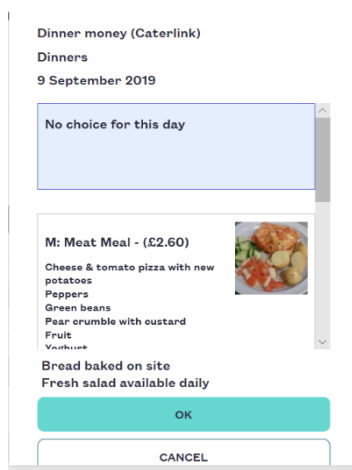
Dinner money (Caterlink)
Dinners
9 September 2019

No choice for this day

M: Meat Meal - (£2.60)

Cheese & tomato pizza with new potatoes
Peppers
Green beans
Pear crumble with custard
Fruit
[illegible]

Bread baked on site
Fresh salad available daily

OK

CANCEL